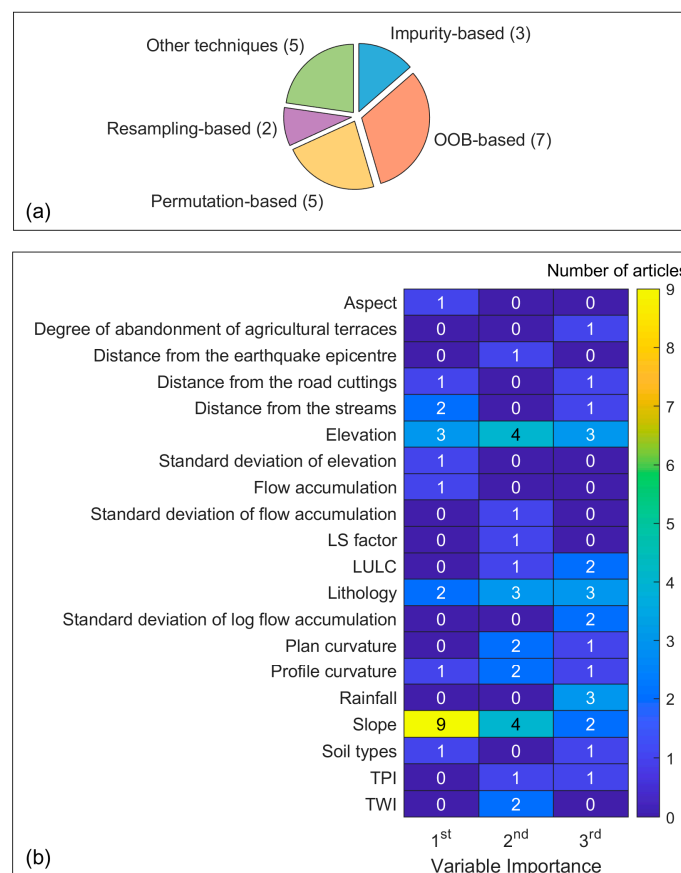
Other techniques (5)
Impurity-based (3)
Resampling-based (2)
OOB-based (7)
Permutation-based (5)
(a)

Number of articles

| | $1^{st}$ | $2^{nd}$ | $3^{rd}$ |
|---|---|---|---|
| Aspect | 1 | 0 | 0 |
| Degree of abandonment of agricultural terraces | 0 | 0 | 1 |
| Distance from the earthquake epicentre | 0 | 1 | 0 |
| Distance from the road cuttings | 1 | 0 | 1 |
| Distance from the streams | 2 | 0 | 1 |
| Elevation | 3 | 4 | 3 |
| Standard deviation of elevation | 1 | 0 | 0 |
| Flow accumulation | 1 | 0 | 0 |
| Standard deviation of flow accumulation | 0 | 1 | 0 |
| LS factor | 0 | 1 | 0 |
| LULC | 0 | 1 | 2 |
| Lithology | 2 | 3 | 3 |
| Standard deviation of log flow accumulation | 0 | 0 | 2 |
| Plan curvature | 0 | 2 | 1 |
| Profile curvature | 1 | 2 | 1 |
| Rainfall | 0 | 0 | 3 |
| Slope | 9 | 4 | 2 |
| Soil types | 1 | 0 | 1 |
| TPI | 0 | 1 | 1 |
| TWI | 0 | 2 | 0 |

9
8
7
6
5
4
3
2
1
0

(b)
Variable Importance